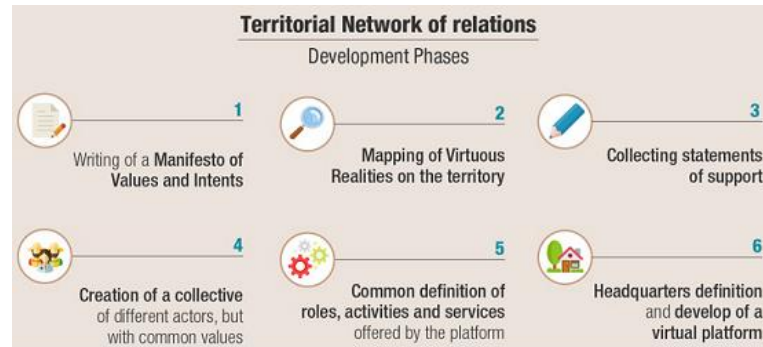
Territorial Network of relations

Development Phases

1

Writing of a Manifesto of Values and Intents

2

Mapping of Virtuous Realities on the territory

3

Collecting statements of support

4

Creation of a collective of different actors, but with common values

5

Common definition of roles, activities and services offered by the platform

6

Headquarters definition and develop of a virtual platform